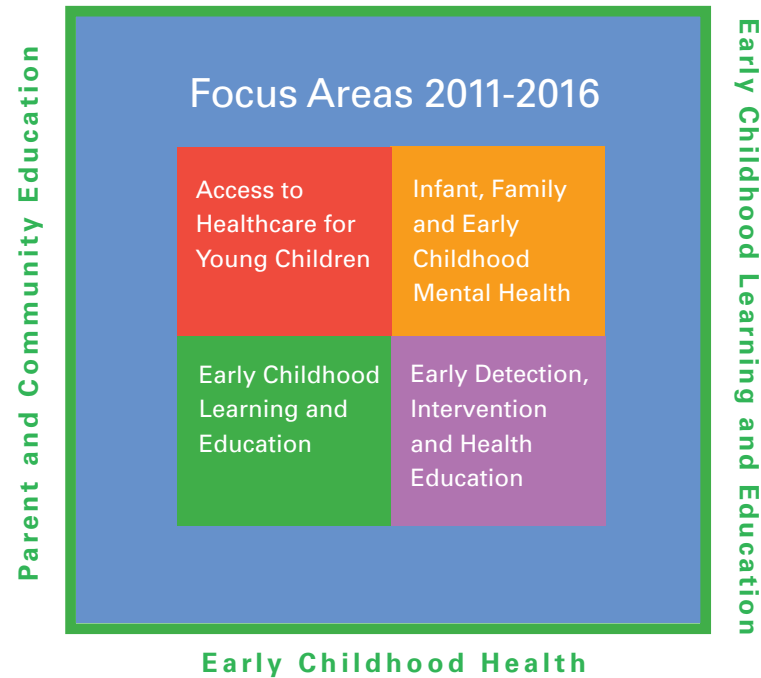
Parent and Community Education

Focus Areas 2011-2016

Access to Healthcare for Young Children

Infant, Family and Early Childhood Mental Health

Early Childhood Learning and Education

Early Detection, Intervention and Health Education

Early Childhood Learning and Education

Early Childhood Health